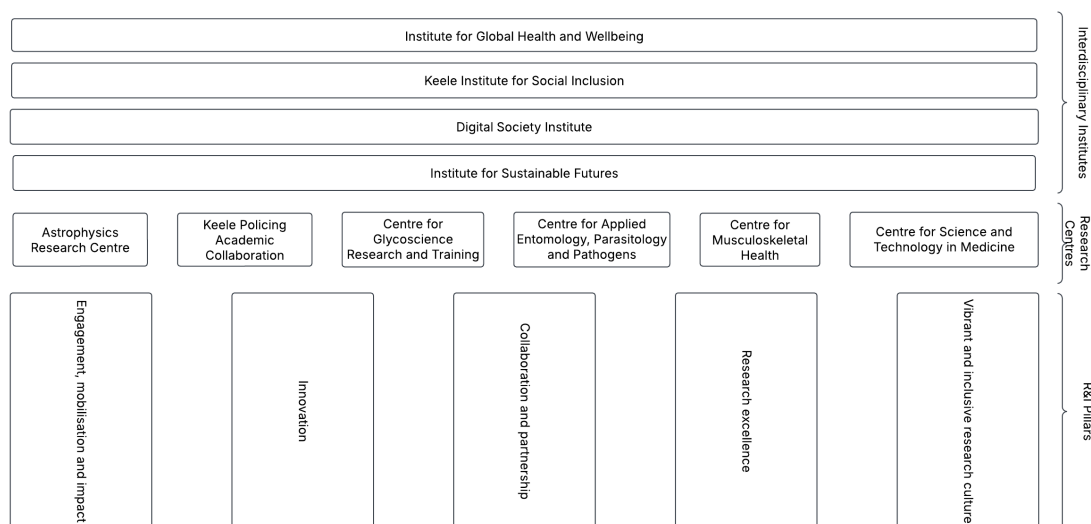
Institute for Global Health and Wellbeing

Keele Institute for Social Inclusion

Digital Society Institute

Institute for Sustainable Futures

Interdisciplinary Institutes

Astrophysics Research Centre

Keele Policing Academic Collaboration

Centre for Glycoscience Research and Training

Centre for Applied Entomology, Parasitology and Pathogens

Centre for Musculoskeletal Health

Centre for Science and Technology in Medicine

Research Centres

Engagement, mobilisation and impact

Innovation

Collaboration and partnership

Research excellence

Vibrant and inclusive research culture

R&I Pillars